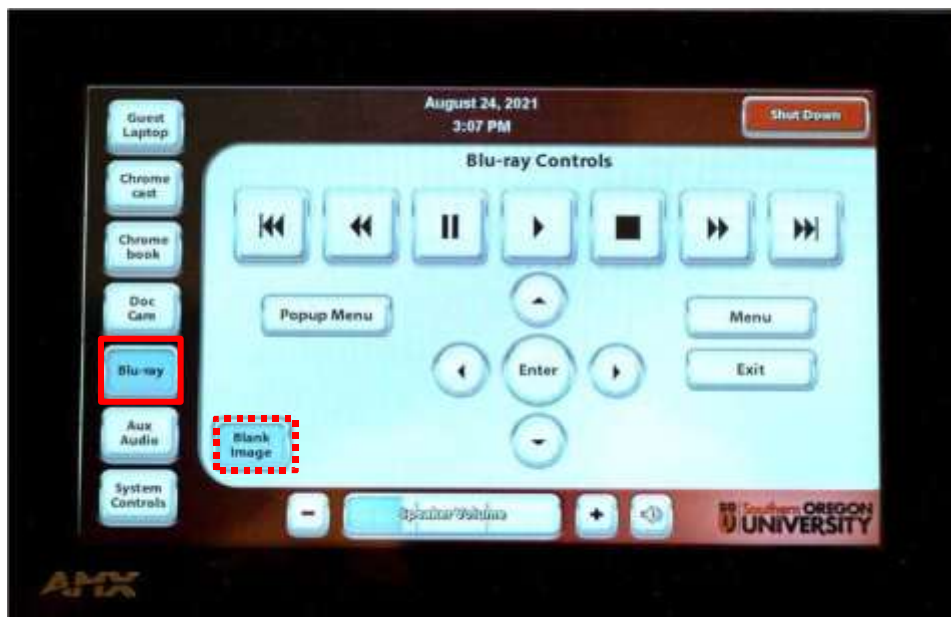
Guest Laptop

Chrome cast

Chrome book

Doc Cam

Blu-ray

Aux Audio

System Controls

August 24, 2021
3:07 PM

Shut Down

Blu-ray Controls

Popup Menu

Enter

Menu

Exit

Blank Image

Speaker Volume

SO Southern OREGON UNIVERSITY

AMX